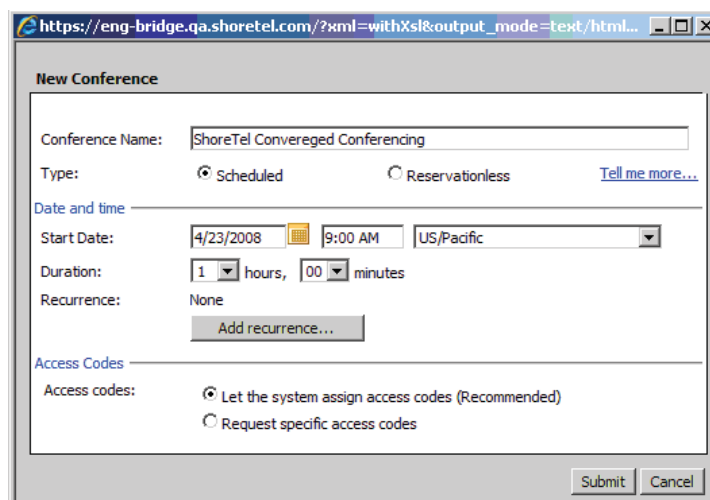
https://eng-bridge.qa.shoretel.com/?xml=withXsl&output_mode=text/html...

New Conference

Conference Name: ShoreTel Convereged Conferencing

Type: Scheduled Reservationless Tell me more...

Date and time

Start Date: 4/23/2008 9:00 AM US/Pacific

Duration: 1 hours, 00 minutes

Recurrence: None

Add recurrence...

Access Codes

Access codes: Let the system assign access codes (Recommended)

Request specific access codes

Submit Cancel